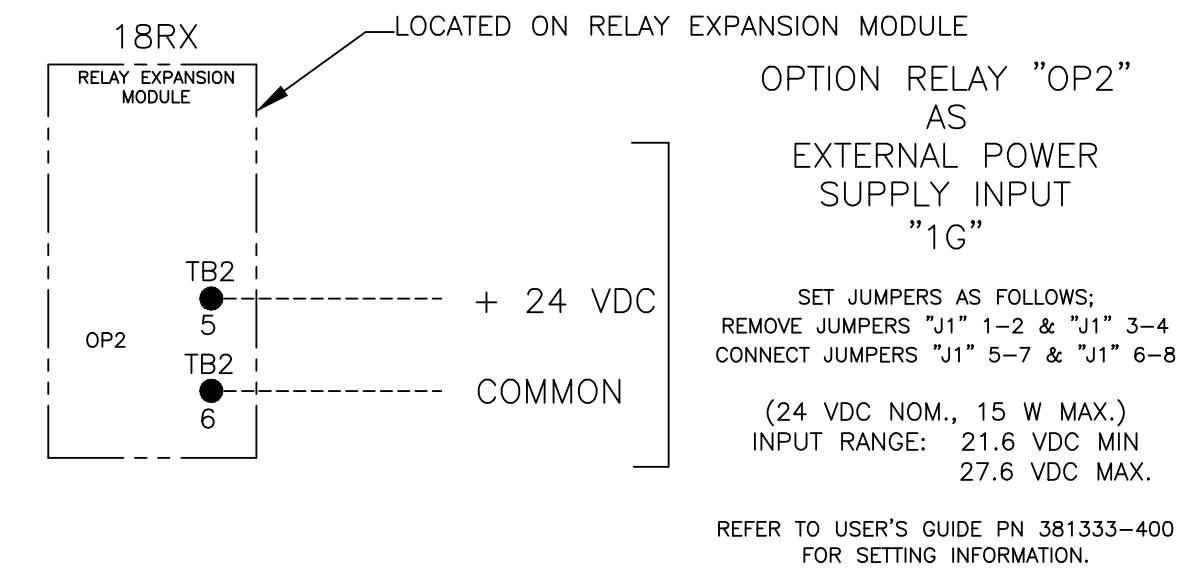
18RX

LOCATED ON RELAY EXPANSION MODULE

RELAY EXPANSION MODULE

OPTION RELAY "OP2" AS EXTERNAL POWER SUPPLY INPUT "1G"

TB2
5

OP2

TB2
6

+ 24 VDC

COMMON

SET JUMPERS AS FOLLOWS;
REMOVE JUMPERS "J1" 1–2 & "J1" 3–4
CONNECT JUMPERS "J1" 5–7 & "J1" 6–8

(24 VDC NOM., 15 W MAX.)
INPUT RANGE: 21.6 VDC MIN
27.6 VDC MAX.

REFER TO USER'S GUIDE PN 381333–400 FOR SETTING INFORMATION.